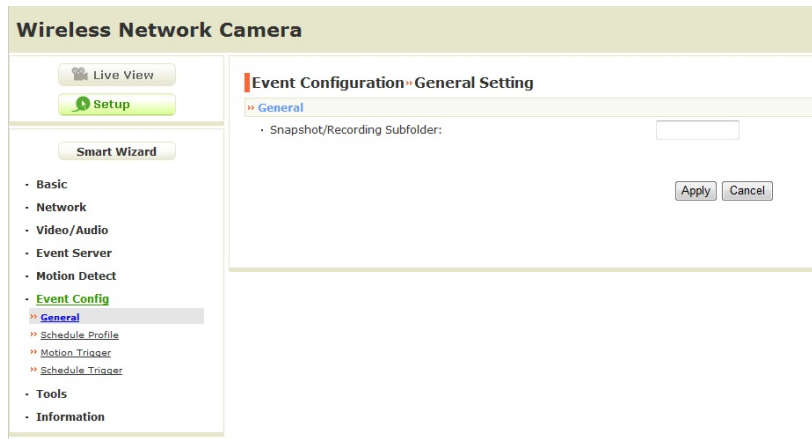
Wireless Network Camera

Live View

Setup

Smart Wizard

· Basic
· Network
· Video/Audio
· Event Server
· Motion Detect
· Event Config
» General
» Schedule Profile
» Motion Trigger
» Schedule Trigger
· Tools
· Information

Event Configuration » General Setting

» General

· Snapshot/Recording Subfolder:

Apply Cancel